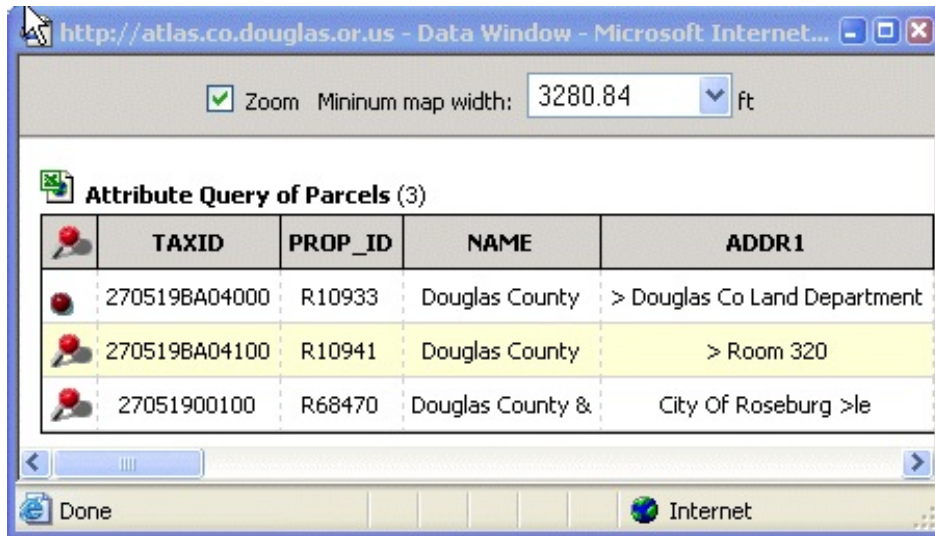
http://atlas.co.douglas.or.us - Data Window - Microsoft Internet...

Zoom Mininum map width: 3280.84 ft

Attribute Query of Parcels (3)

| | TAXID | PROP_ID | NAME | ADDR1 |
|---|---|---|---|---|
| | 270519BA04000 | R10933 | Douglas County | > Douglas Co Land Department |
| | 270519BA04100 | R10941 | Douglas County | > Room 320 |
| | 27051900100 | R68470 | Douglas County & | City Of Roseburg >le |

Done

Internet